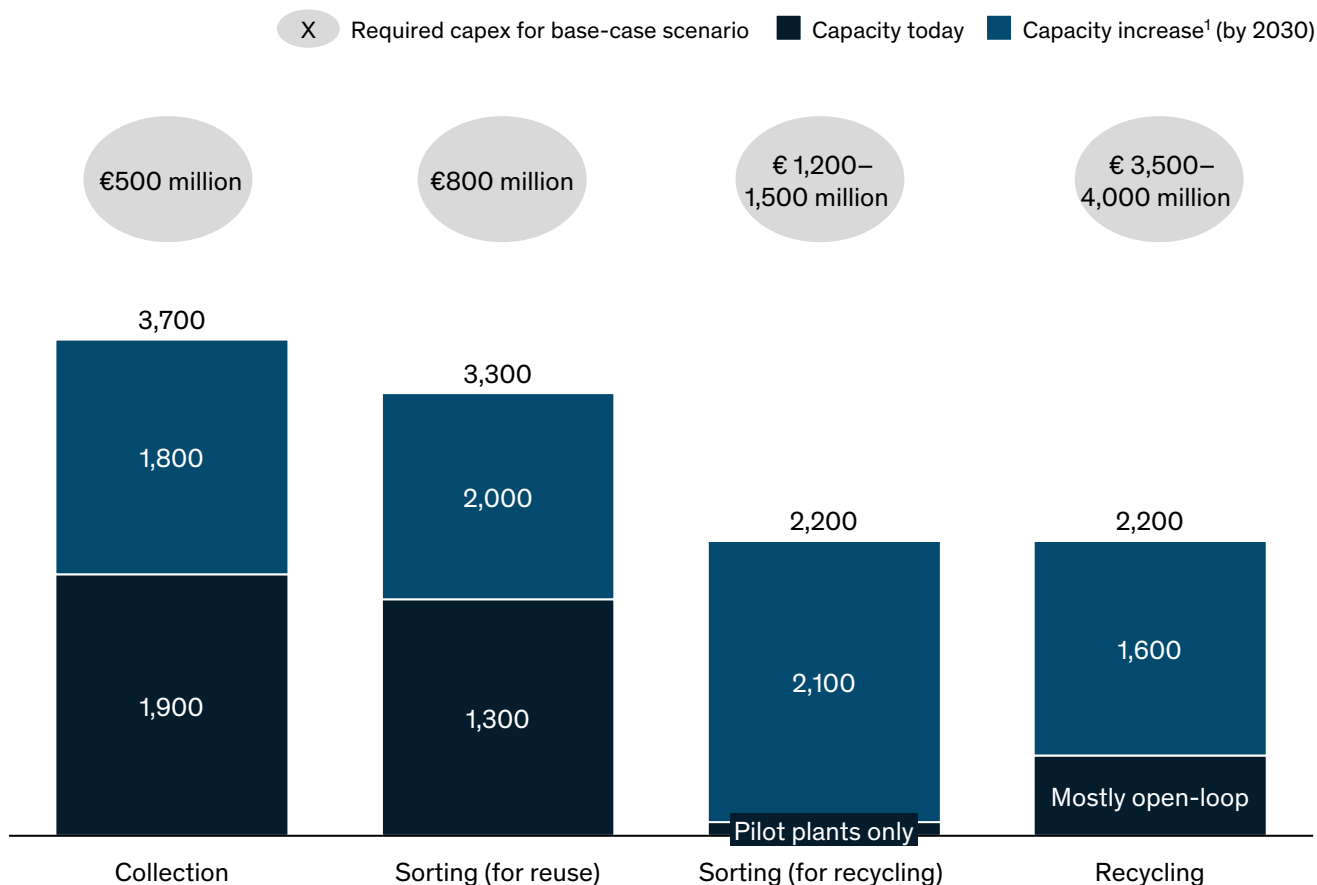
X Required capex for base-case scenario
Capacity today
Capacity increase$^1$ (by 2030)

€500 million
€800 million
€ 1,200–1,500 million
€ 3,500–4,000 million

3,700
1,800
1,900
Collection

3,300
2,000
1,300
Sorting (for reuse)

2,200
2,100
Pilot plants only
Sorting (for recycling)

2,200
1,600
Mostly open-loop
Recycling